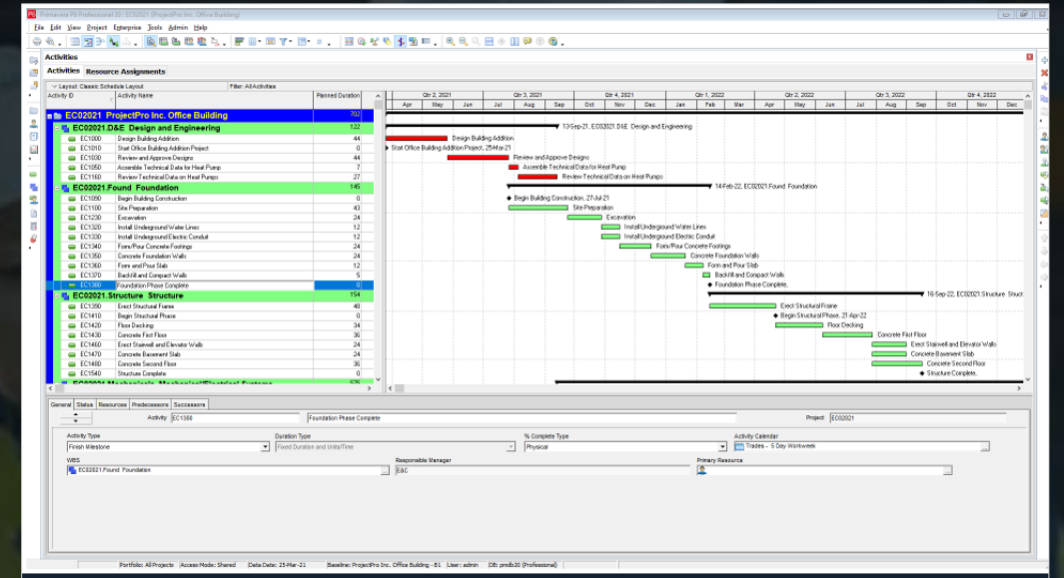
Primavera P6 Professional 20 : EC02021 (ProjectPro Inc. Office Building)

File Edit View Project Enterprise Tools Admin Help

Activities

Activities Resource Assignments

Layout: Classic Schedule Layout
Filter: All Activities

| Activity ID | Activity Name | Planned Duration |
|---|---|---|
| EC02021 ProjectPro Inc. Office Building | | 702 |
| EC02021.D&E Design and Engineering | | 122 |
| EC1000 | Design Building Addition | 44 |
| EC1010 | Start Office Building Addition Project | 0 |
| EC1030 | Review and Approve Designs | 44 |
| EC1050 | Assemble Technical Data for Heat Pump | 7 |
| EC1160 | Review Technical Data on Heat Pumps | 27 |
| EC02021.Found Foundation | | 145 |
| EC1090 | Begin Building Construction | 0 |
| EC1100 | Site Preparation | 43 |
| EC1230 | Excavation | 24 |
| EC1320 | Install Underground Water Lines | 12 |
| EC1330 | Install Underground Electric Conduit | 12 |
| EC1340 | Form/Pour Concrete Footings | 24 |
| EC1350 | Concrete Foundation Walls | 24 |
| EC1360 | Form and Pour Slab | 12 |
| EC1370 | Backfill and Compact Walls | 5 |
| EC1380 | Foundation Phase Complete | 0 |
| EC02021.Structure Structure | | 154 |
| EC1390 | Erect Structural Frame | 48 |
| EC1410 | Begin Structural Phase | 0 |
| EC1420 | Floor Decking | 34 |
| EC1430 | Concrete First Floor | 36 |
| EC1460 | Erect Stairwell and Elevator Walls | 24 |
| EC1470 | Concrete Basement Slab | 24 |
| EC1480 | Concrete Second Floor | 36 |
| EC1540 | Structure Complete | 0 |
| EC02021.Mechanicals Mechanical/Electrical Systems | | 575 |

Qtr 2, 2021 Qtr 3, 2021 Qtr 4, 2021 Qtr 1, 2022 Qtr 2, 2022 Qtr 3, 2022 Qtr 4, 2022
Apr May Jun Jul Aug Sep Oct Nov Dec Jan Feb Mar Apr May Jun Jul Aug Sep Oct Nov Dec

13-Sep-21, EC02021.D&E Design and Engineering
Design Building Addition
Start Office Building Addition Project, 25-Mar-21
Review and Approve Designs
Assemble Technical Data for Heat Pump
Review Technical Data on Heat Pumps
14-Feb-22, EC02021.Found Foundation
Begin Building Construction, 27-Jul-21
Site Preparation
Excavation
Install Underground Water Lines
Install Underground Electric Conduit
Form/Pour Concrete Footings
Concrete Foundation Walls
Form and Pour Slab
Backfill and Compact Walls
Foundation Phase Complete,
16-Sep-22, EC02021.Structure Struct
Erect Structural Frame
Begin Structural Phase, 21-Apr-22
Floor Decking
Concrete First Floor
Erect Stairwell and Elevator Walls
Concrete Basement Slab
Concrete Second Floor
Structure Complete,

General Status Resources Predecessors Successors

Activity EC1380 Foundation Phase Complete Project EC02021

Activity Type: Finish Milestone
Duration Type: Fixed Duration and Units/Time
% Complete Type: Physical
Activity Calendar: Trades - 5 Day Workweek
WBS: EC02021.Found Foundation
Responsible Manager: E&C
Primary Resource

Portfolio: All Projects | Access Mode: Shared | Data Date: 25-Mar-21 | Baseline: ProjectPro Inc. Office Building - B1 | User: admin | DB: pmdb20 (Professional)